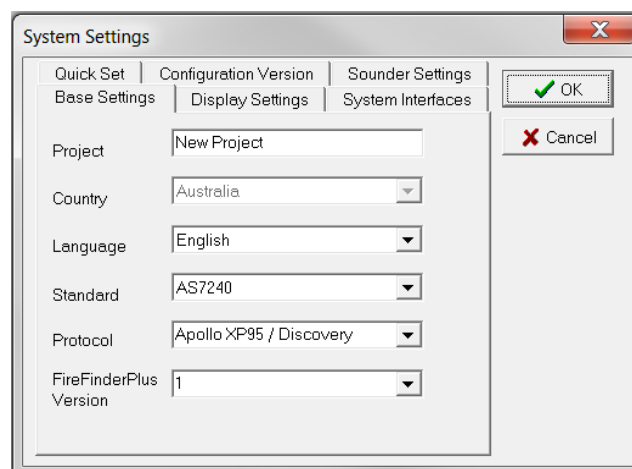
System Settings

Quick Set
Configuration Version
Sounder Settings
Base Settings
Display Settings
System Interfaces

OK
Cancel

Project
New Project

Country
Australia

Language
English

Standard
AS7240

Protocol
Apollo XP95 / Discovery

FireFinderPlus Version
1